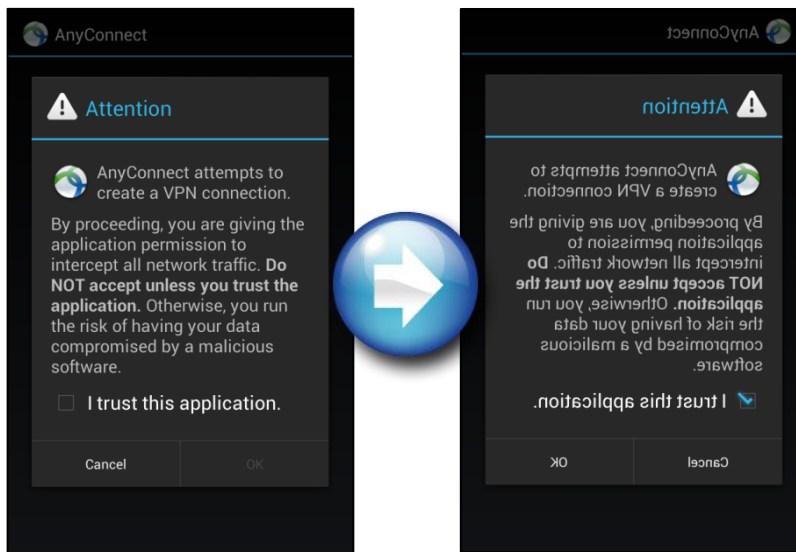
AnyConnect

Attention

AnyConnect attempts to create a VPN connection.

By proceeding, you are giving the application permission to intercept all network traffic. **Do NOT accept unless you trust the application.** Otherwise, you run the risk of having your data compromised by a malicious software.

I trust this application.

Cancel

OK

AnyConnect

Attention

AnyConnect attempts to create a VPN connection.

By proceeding, you are giving the application permission to intercept all network traffic. **Do NOT accept unless you trust the application.** Otherwise, you run the risk of having your data compromised by a malicious software.

I trust this application.

OK

Cancel